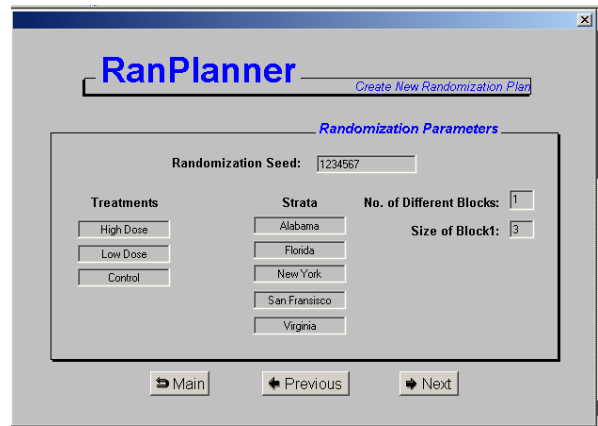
RanPlanner

Create New Randomization Plan

Randomization Parameters

Randomization Seed: 1234567

Treatments

High Dose

Low Dose

Control

Strata

Alabama

Florida

New York

San Fransisco

Virginia

No. of Different Blocks: 1

Size of Block1: 3

Main

Previous

Next